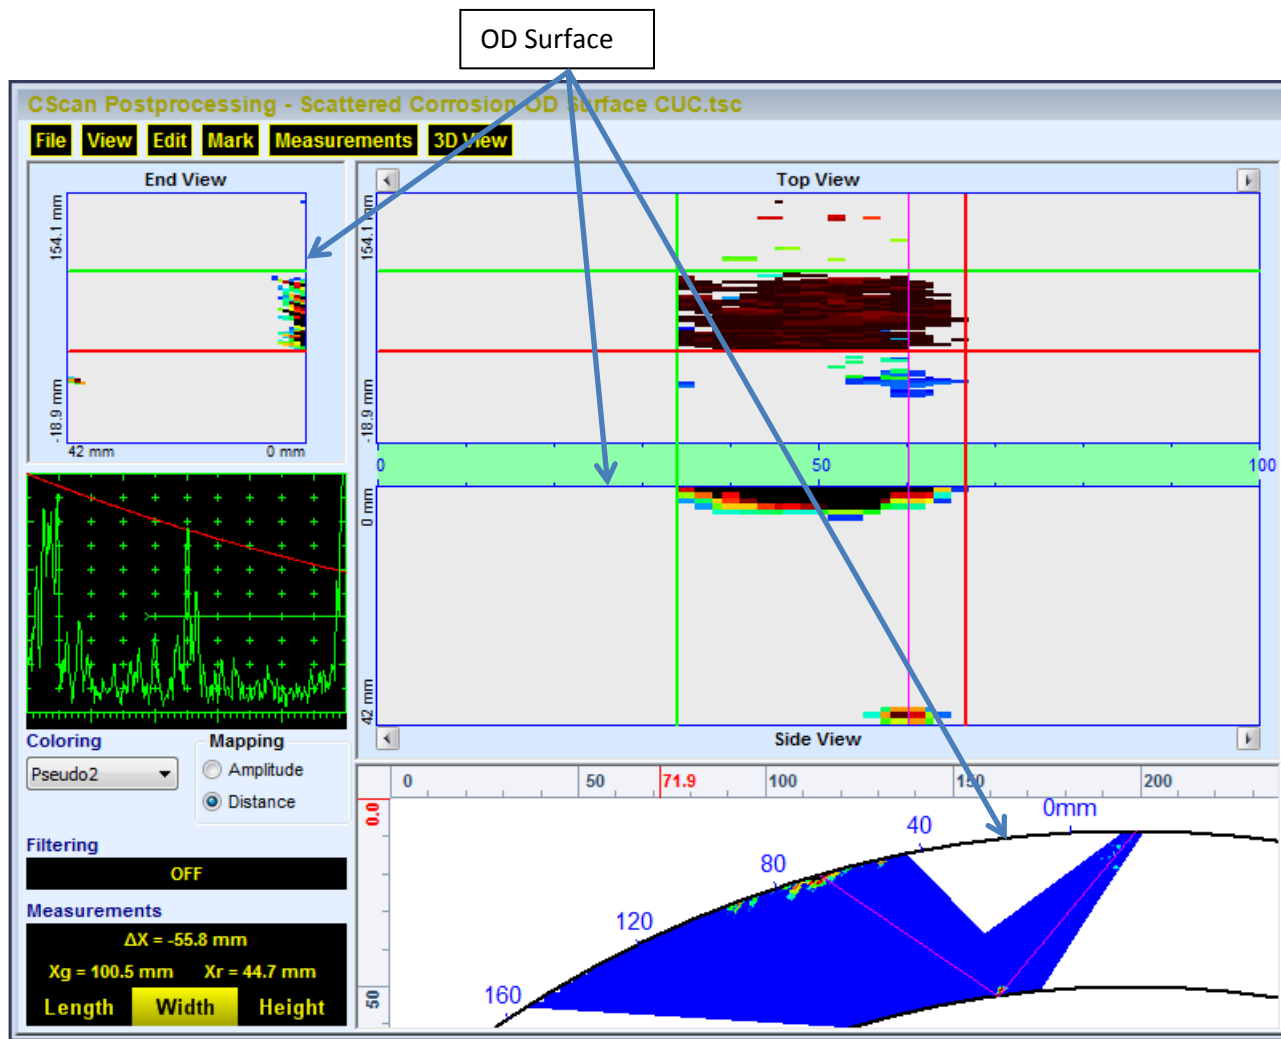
OD Surface

CScan Postprocessing - Scattered Corrosion OD Surface CUC.tsc

File View Edit Mark Measurements 3D View

End View

154.1 mm

-18.9 mm

42 mm 0 mm

Top View

154.1 mm

-18.9 mm

0 50 100

0 mm

42 mm

Side View

Coloring

Pseudo2

Mapping

Amplitude

Distance

Filtering

OFF

Measurements

ΔX = -55.8 mm

Xg = 100.5 mm Xr = 44.7 mm

Length Width Height

0 50 71.9 100 150 200

0.0

50

0mm

40

80

120

160